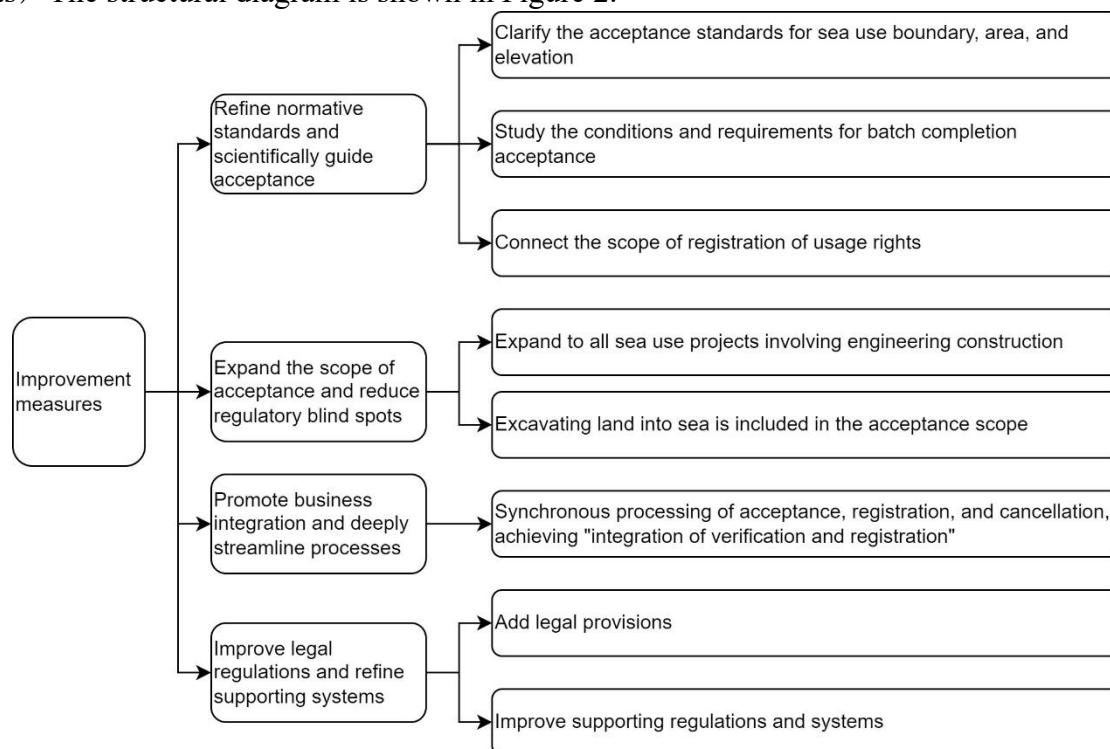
s) The structural diagram is shown in Figure 2.

Improvement measures

Refine normative standards and scientifically guide acceptance

Clarify the acceptance standards for sea use boundary, area, and elevation

Study the conditions and requirements for batch completion acceptance

Connect the scope of registration of usage rights

Expand the scope of acceptance and reduce regulatory blind spots

Expand to all sea use projects involving engineering construction

Excavating land into sea is included in the acceptance scope

Promote business integration and deeply streamline processes

Synchronous processing of acceptance, registration, and cancellation, achieving "integration of verification and registration"

Improve legal regulations and refine supporting systems

Add legal provisions

Improve supporting regulations and systems